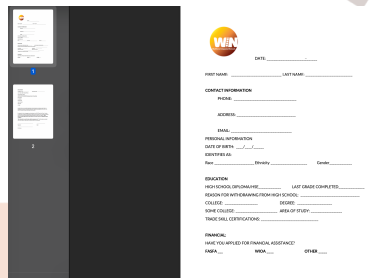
WIN

DATE: ___/___/___

FIRST NAME: ____________________ LAST NAME: ____________________

CONTACT INFORMATION:

PHONE: ____________________

ADDRESS: ____________________

EMAIL: ____________________

PERSONAL INFORMATION:

DATE OF BIRTH: ___/___/___

IDENTIFIES AS:

Race ____________ Ethnicity ____________ Gender ____________

EDUCATION:

HIGH SCHOOL DIPLOMA/HSE ____________ LAST GRADE COMPLETED ____________

REASON FOR WITHDRAWING FROM HIGH SCHOOL: ____________

COLLEGE: ____________ DEGREE: ____________

SOME COLLEGE ____________ AREA OF STUDY: ____________

TRADE SKILL CERTIFICATIONS: ____________

FINANCIAL:

HAVE YOU APPLIED FOR FINANCIAL ASSISTANCE?

FASFA ___ WIOA ___ OTHER ___

1

2